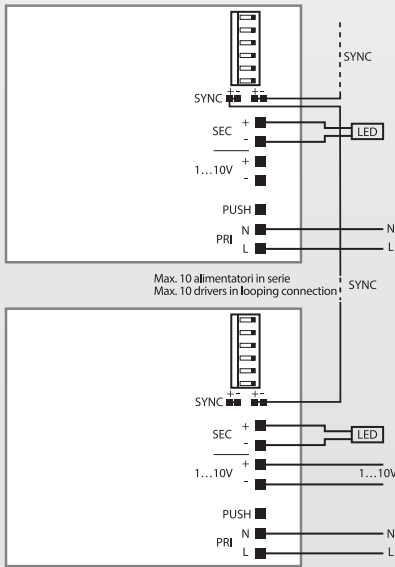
SYNC

SYNC + - + -

SEC + -

LED

1...10V + -

PUSH

PRI N L

N

L

Max. 10 alimentatori in serie
Max. 10 drivers in looping connection

SYNC

SYNC + - + -

SEC + -

LED

1...10V + -

1...10V

PUSH

PRI N L

N

L